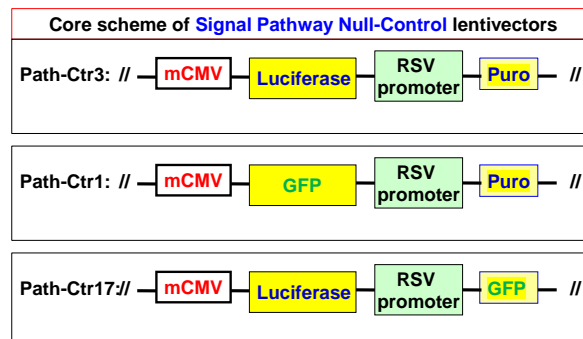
Core scheme of Signal Pathway Null-Control lentivectors

Path-Ctr3: // mCMV Luciferase RSV promoter Puro //

Path-Ctr1: // mCMV GFP RSV promoter Puro //

Path-Ctr17:// mCMV Luciferase RSV promoter GFP //